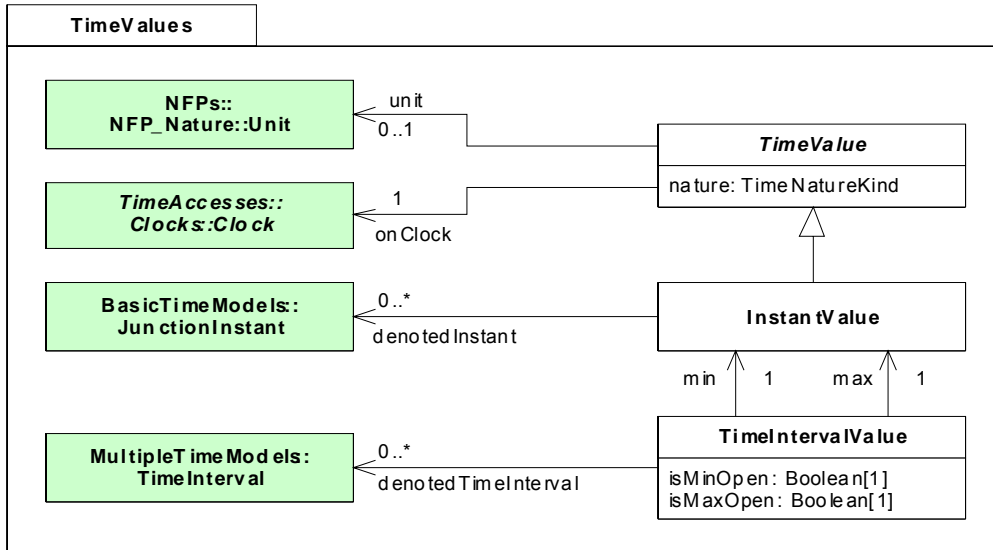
TimeValues

NFPs::
NFP_Nature::Unit

unit
0..1

TimeValue

nature: TimeNatureKind

TimeAccesses::
Clocks::Clock

1
onClock

BasicTimeModels::
JunctionInstant

0..*
denotedInstant

InstantValue

min 1 max 1

MultipleTimeModels:
TimeInterval

0..*
denotedTimeInterval

TimeIntervalValue

isMinOpen: Boolean[1]
isMaxOpen: Boolean[1]